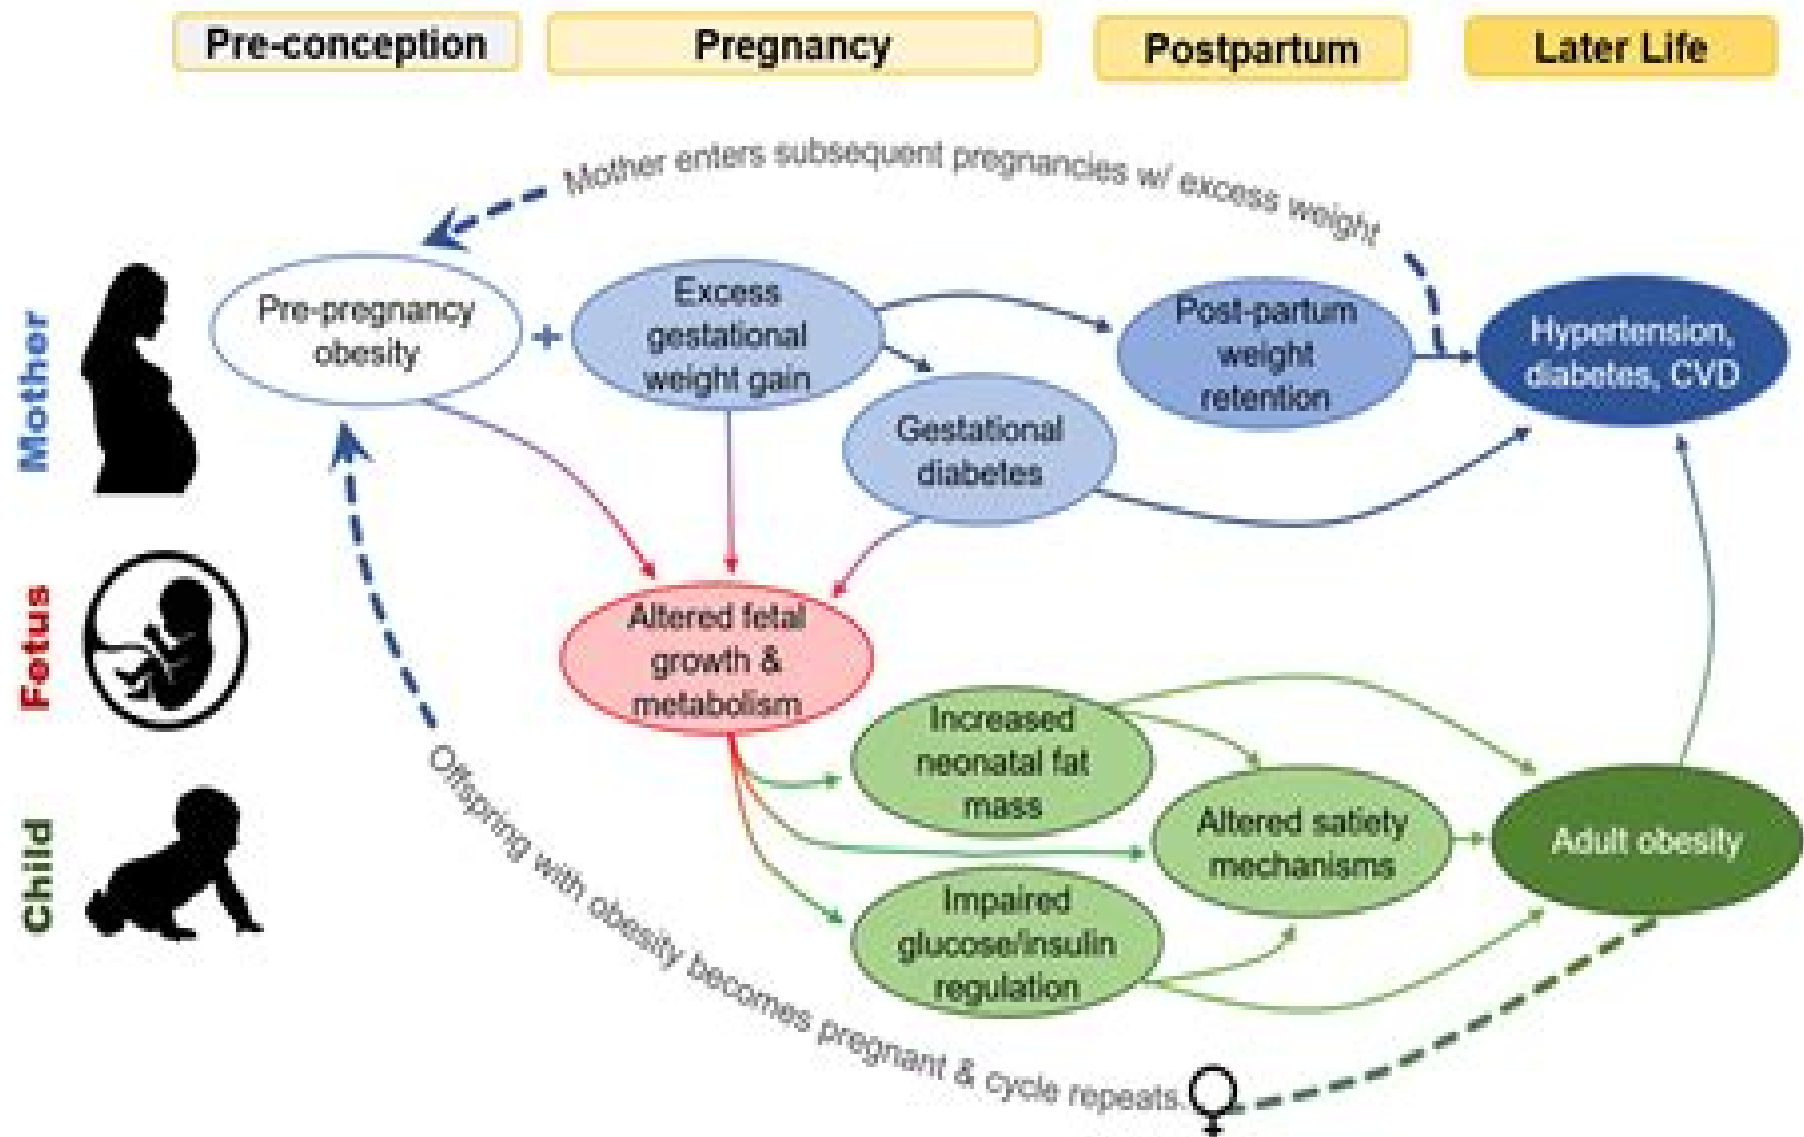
Pre-conception
Pregnancy
Postpartum
Later Life

Mother enters subsequent pregnancies w/ excess weight

Mother
Fetus
Child

Pre-pregnancy obesity
+
Excess gestational weight gain
Post-partum weight retention
Hypertension, diabetes, CVD
Gestational diabetes
Altered fetal growth & metabolism
Increased neonatal fat mass
Altered satiety mechanisms
Adult obesity
Impaired glucose/insulin regulation

Offspring with obesity becomes pregnant & cycle repeats
♀